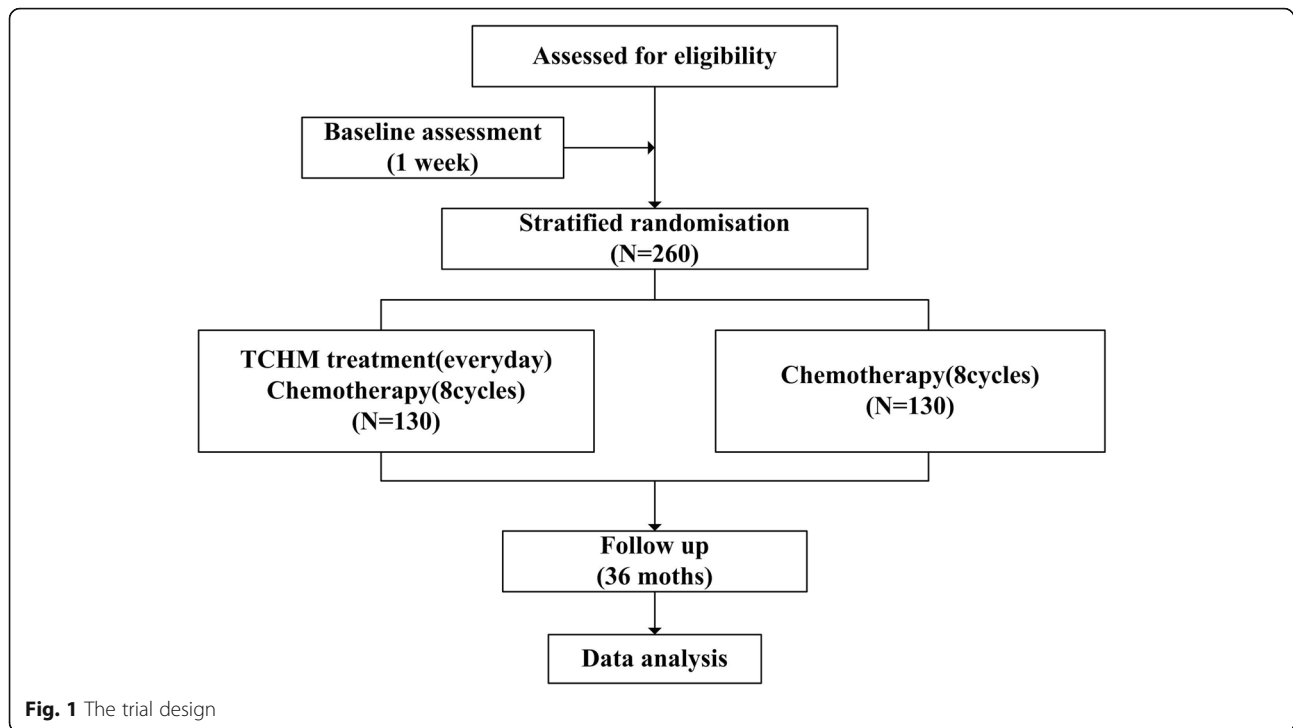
Assessed for eligibility

Baseline assessment
(1 week)

Stratified randomisation
(N=260)

TCHM treatment(everyday)
Chemotherapy(8cycles)
(N=130)

Chemotherapy(8cycles)
(N=130)

Follow up
(36 moths)

Data analysis

Fig. 1 The trial design